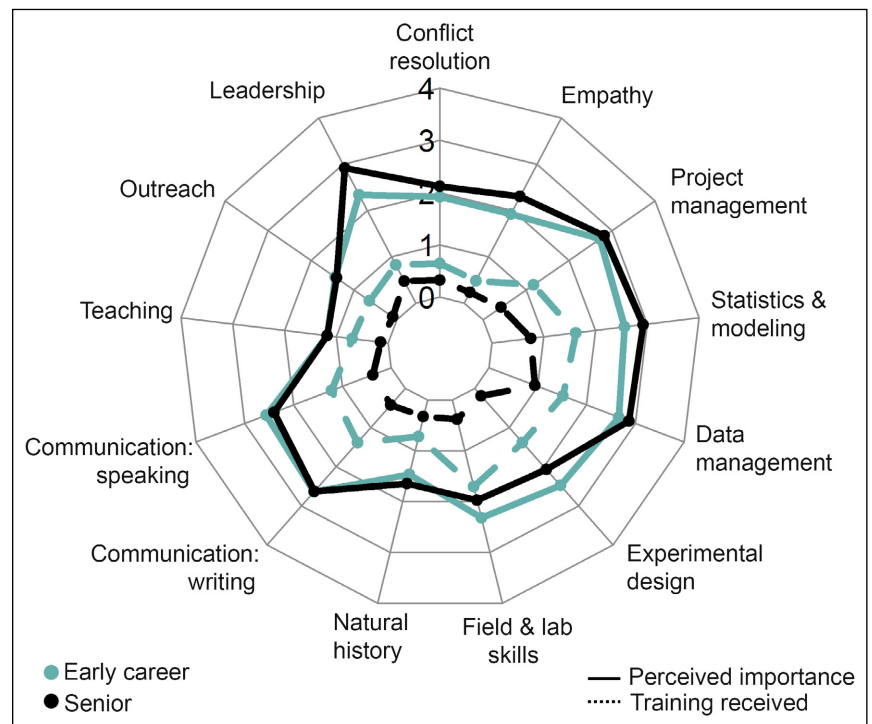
Conflict resolution

Empathy

Project management

Statistics & modeling

Data management

Experimental design

Field & lab skills

Natural history

Communication: writing

Communication: speaking

Teaching

Outreach

Leadership

4
3
2
1
0

Early career
Senior

Perceived importance
Training received